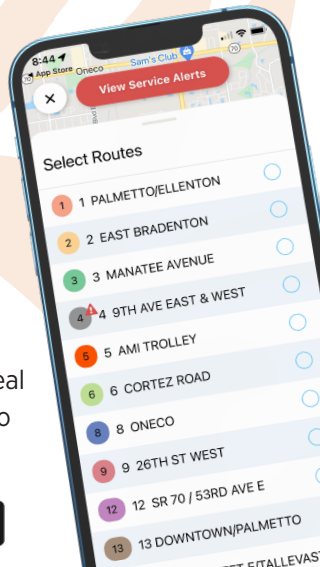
8:44
App Store Oneco
Sam's Club
×
View Service Alerts
Select Routes
1 1 PALMETTO/ELLENTON
2 2 EAST BRADENTON
3 3 MANATEE AVENUE
4 ! 4 9TH AVE EAST & WEST
5 5 AMI TROLLEY
6 6 CORTEZ ROAD
8 8 ONECO
9 9 26TH ST WEST
12 12 SR 70 / 53RD AVE E
13 13 DOWNTOWN/PALMETTO
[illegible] E/TALLEVAS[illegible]
eal
o